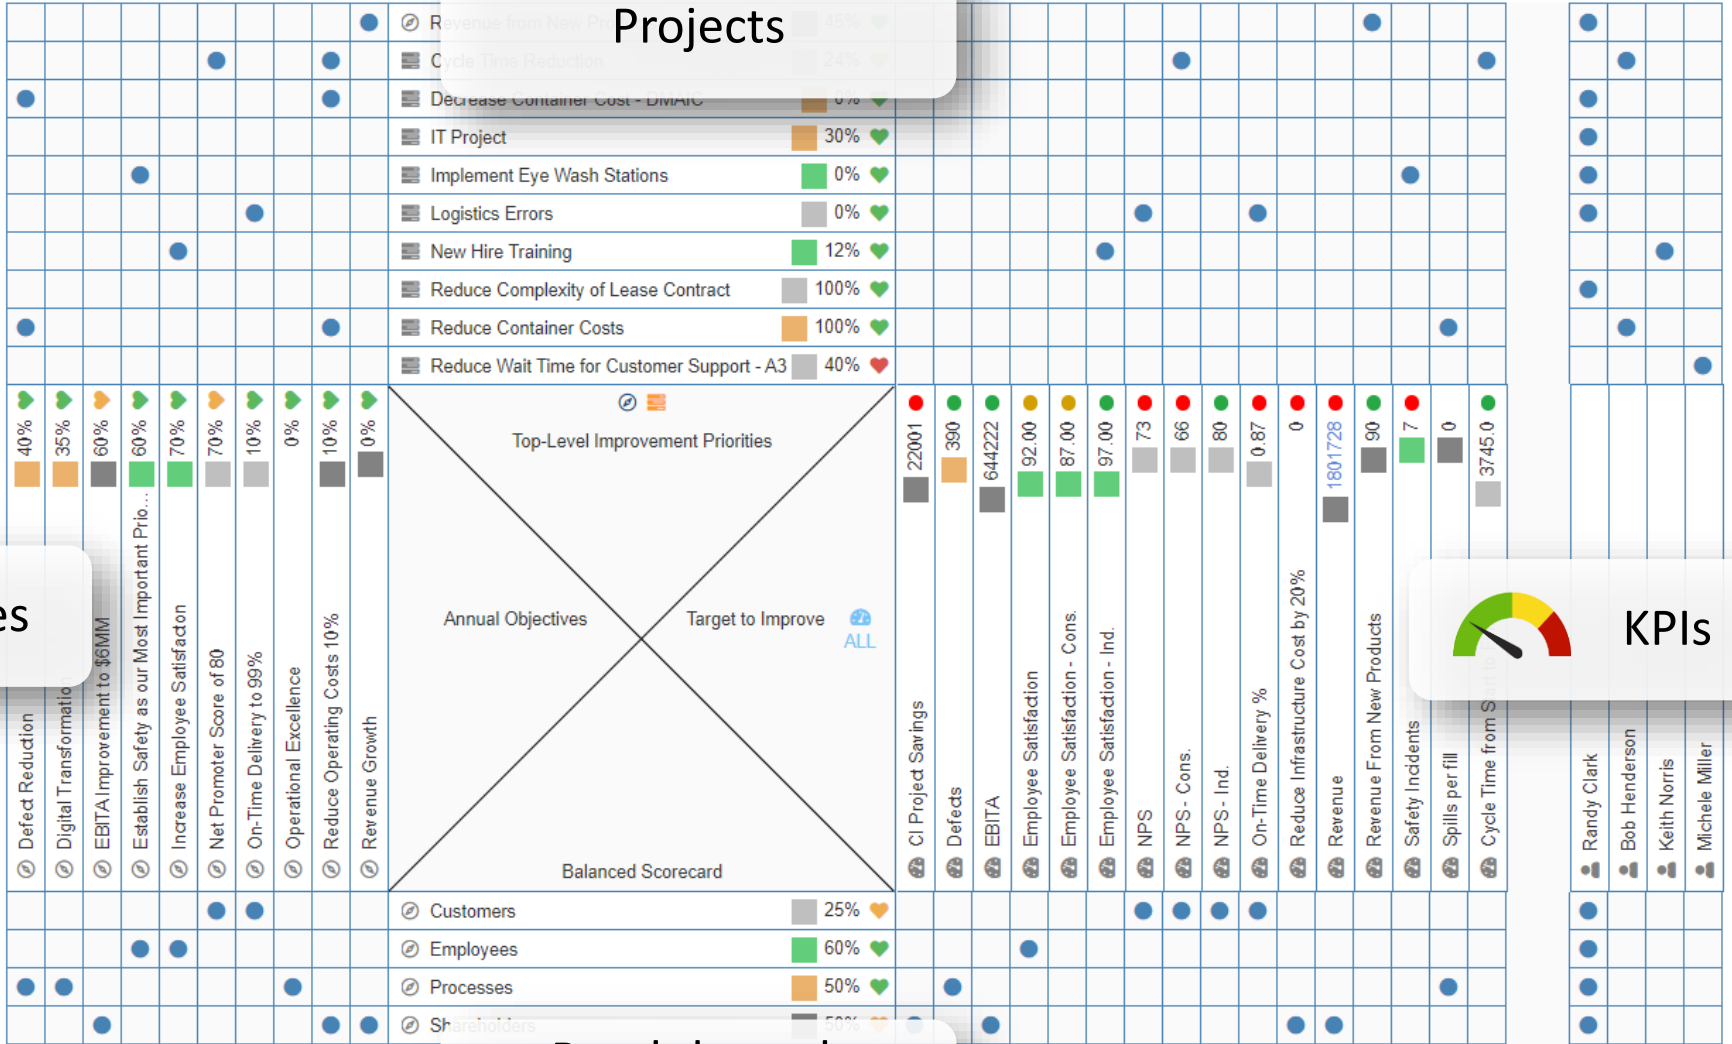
Projects

R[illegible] 45%
C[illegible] 24%
Dec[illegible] 0%
IT Project 30%
Implement Eye Wash Stations 0%
Logistics Errors 0%
New Hire Training 12%
Reduce Complexity of Lease Contract 100%
Reduce Container Costs 100%
Reduce Wait Time for Customer Support - A3 40%

40% Defect Reduction
35% Digital Transformatio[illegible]
60% EBITA Improvement to $6MM
60% Establish Safety as our Most Important Prio...
70% Increase Employee Satisfaction
70% Net Promoter Score of 80
10% On-Time Delivery to 99%
0% Operational Excellence
10% Reduce Operating Costs 10%
0% Revenue Growth

Top-Level Improvement Priorities
Annual Objectives
Target to Improve
ALL
Balanced Scorecard

22001 CI Project Savings
390 Defects
644222 EBITA
92.00 Employee Satisfaction
87.00 Employee Satisfaction - Cons.
97.00 Employee Satisfaction - Ind.
73 NPS
66 NPS - Cons.
80 NPS - Ind.
0.87 On-Time Delivery %
0 Reduce Infrastructure Cost by 20%
1801728 Revenue
90 Revenue From New Products
7 Safety Incidents
0 Spills per fill
3745.0 Cycle Time from S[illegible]

KPIs

Randy Clark
Bob Henderson
Keith Norris
Michele Miller

es

Customers 25%
Employees 60%
Processes 50%
Sh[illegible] 50%